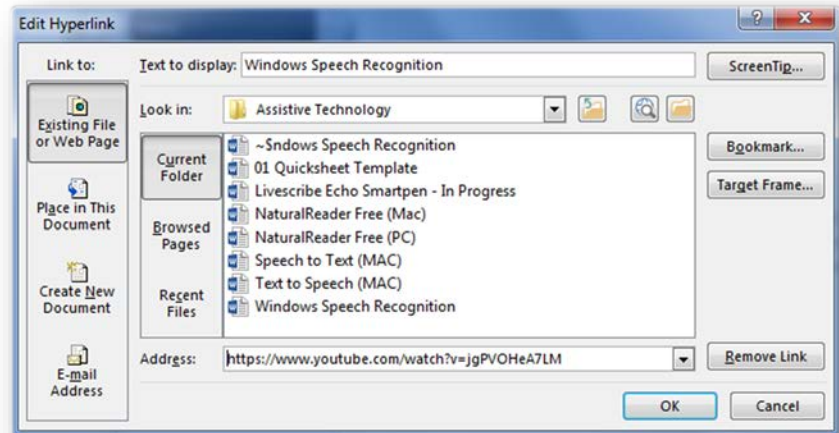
Edit Hyperlink

?
X

Link to:

Existing File or Web Page

Place in This Document

Create New Document

E-mail Address

Text to display: Windows Speech Recognition

ScreenTip...

Look in: Assistive Technology

Current Folder

Browsed Pages

Recent Files

~$ndows Speech Recognition
01 Quicksheet Template
Livescribe Echo Smartpen - In Progress
NaturalReader Free (Mac)
NaturalReader Free (PC)
Speech to Text (MAC)
Text to Speech (MAC)
Windows Speech Recognition

Bookmark...

Target Frame...

Address: https://www.youtube.com/watch?v=jgPVOHeA7LM

Remove Link

OK

Cancel